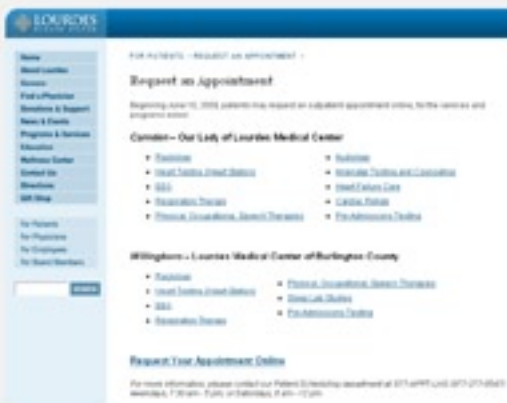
LOURDES

Home
About Lourdes
Careers
Find a Physician
Donations & Support
News & Events
Programs & Services
Education
Wellness Center
Contact Us
Directions
Gift Shop

For Patients
For Physicians
For Employees
For Board Members

SEARCH

FOR PATIENTS › REQUEST AN APPOINTMENT ›

Request an Appointment

Beginning June 10, 2009, patients may request an outpatient appointment online, for the services and programs listed.

Camden – Our Lady of Lourdes Medical Center

• Radiology
• Heart Testing (Heart Station)
• EEG
• Respiratory Therapy
• Physical, Occupational, Speech Therapies
• Audiology
• Anemia Testing and Counseling
• Heart Failure Care
• Cardiac Rehab
• Pre-Admissions Testing

Willingboro – Lourdes Medical Center of Burlington County

• Radiology
• Heart Testing (Heart Station)
• EEG
• Respiratory Therapy
• Physical, Occupational, Speech Therapies
• Sleep Lab Studies
• Pre-Admissions Testing

Request Your Appointment Online

For more information, please contact our Patient Scheduling department at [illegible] weekdays, 7:30 am - 5 pm, or Saturdays, 8 am - 12 pm.